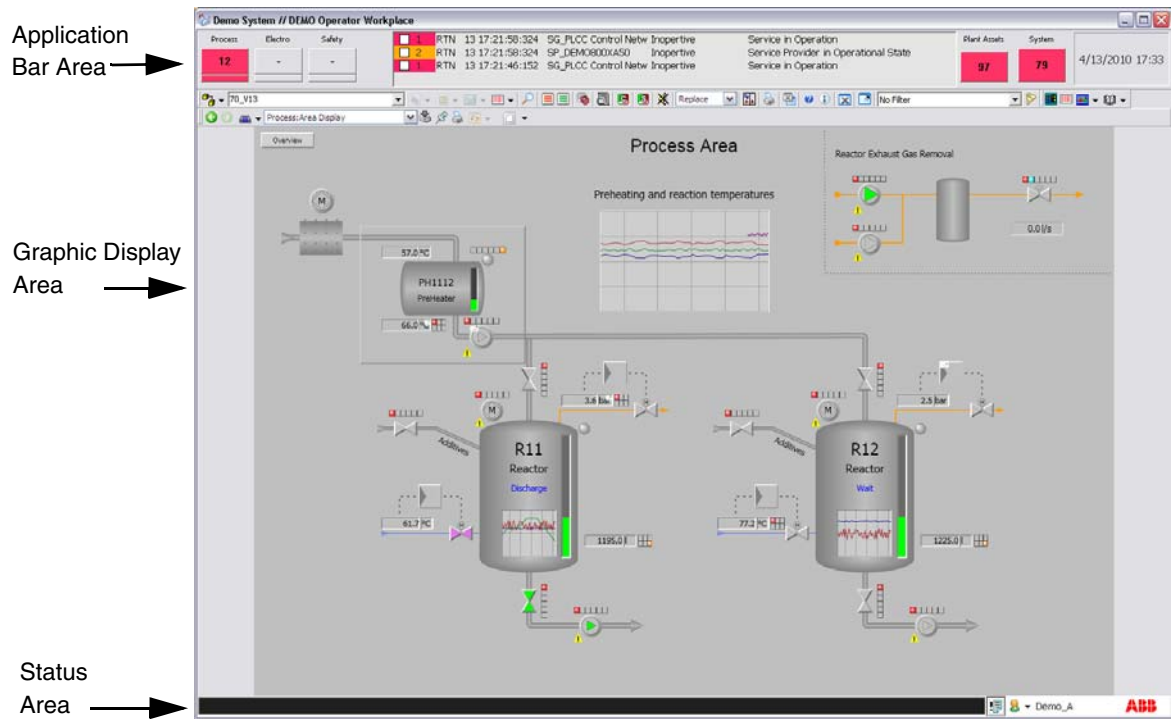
Application Bar Area

Graphic Display Area

Status Area

Demo System // DEMO Operator Workplace

Process 12
Electro -
Safety -

1 RTN 13 17:21:58:324 SG_PLCC Control Netw Inopertive Service in Operation
2 RTN 13 17:21:58:324 SP_DEMO800XA50 Inopertive Service Provider in Operational State
1 RTN 13 17:21:46:152 SG_PLCC Control Netw Inopertive Service in Operation

Plant Assets 97
System 79
4/13/2010 17:33

70_V13
Replace
No Filter
Process:Area Display

Overview

Process Area

Preheating and reaction temperatures

Reactor Exhaust Gas Removal

0.0 l/s

M

57.0 °C

PH1112
PreHeater

66.0 %

3.8 bar

2.5 bar

Additives

R11
Reactor
Discharge

61.7 °C

1195.0 l

Additives

R12
Reactor
Wait

77.2 °C

1225.0 l

Demo_A

ABB